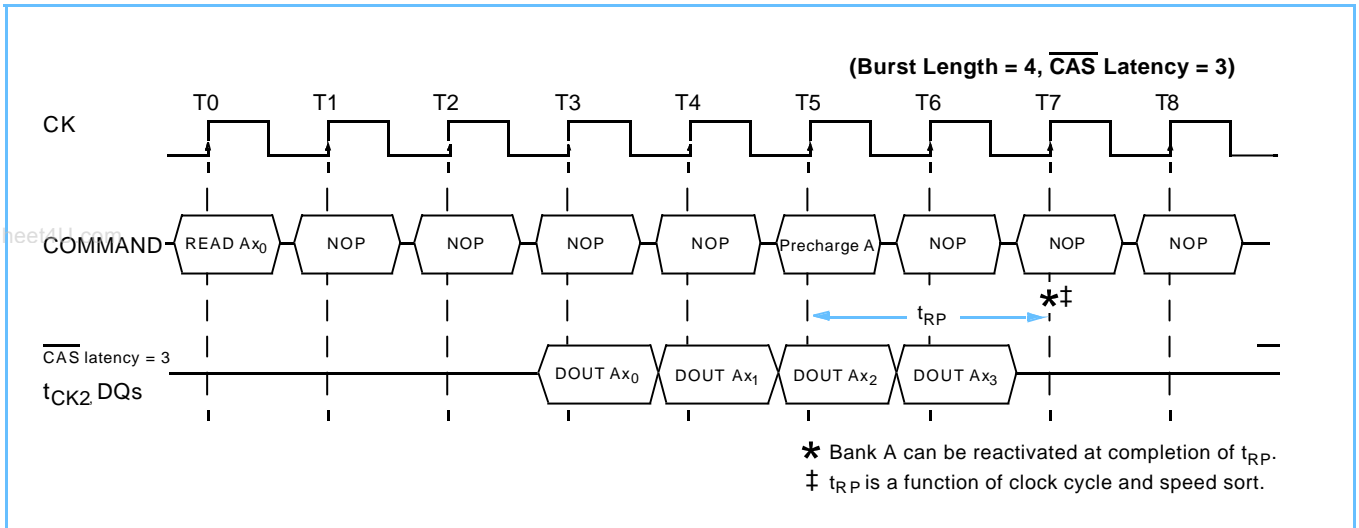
(Burst Length = 4, $\overline{\text{CAS}}$ Latency = 3)

T0 T1 T2 T3 T4 T5 T6 T7 T8

CK

heet4U.com

COMMAND

READ $Ax_0$ | NOP | NOP | NOP | NOP | Precharge A | NOP | NOP | NOP

$t_{RP}$

*‡

$\overline{\text{CAS}}$ latency = 3

$t_{CK2,}$ DQs

DOUT $Ax_0$ | DOUT $Ax_1$ | DOUT $Ax_2$ | DOUT $Ax_3$

* Bank A can be reactivated at completion of $t_{RP}$.
‡ $t_{RP}$ is a function of clock cycle and speed sort.